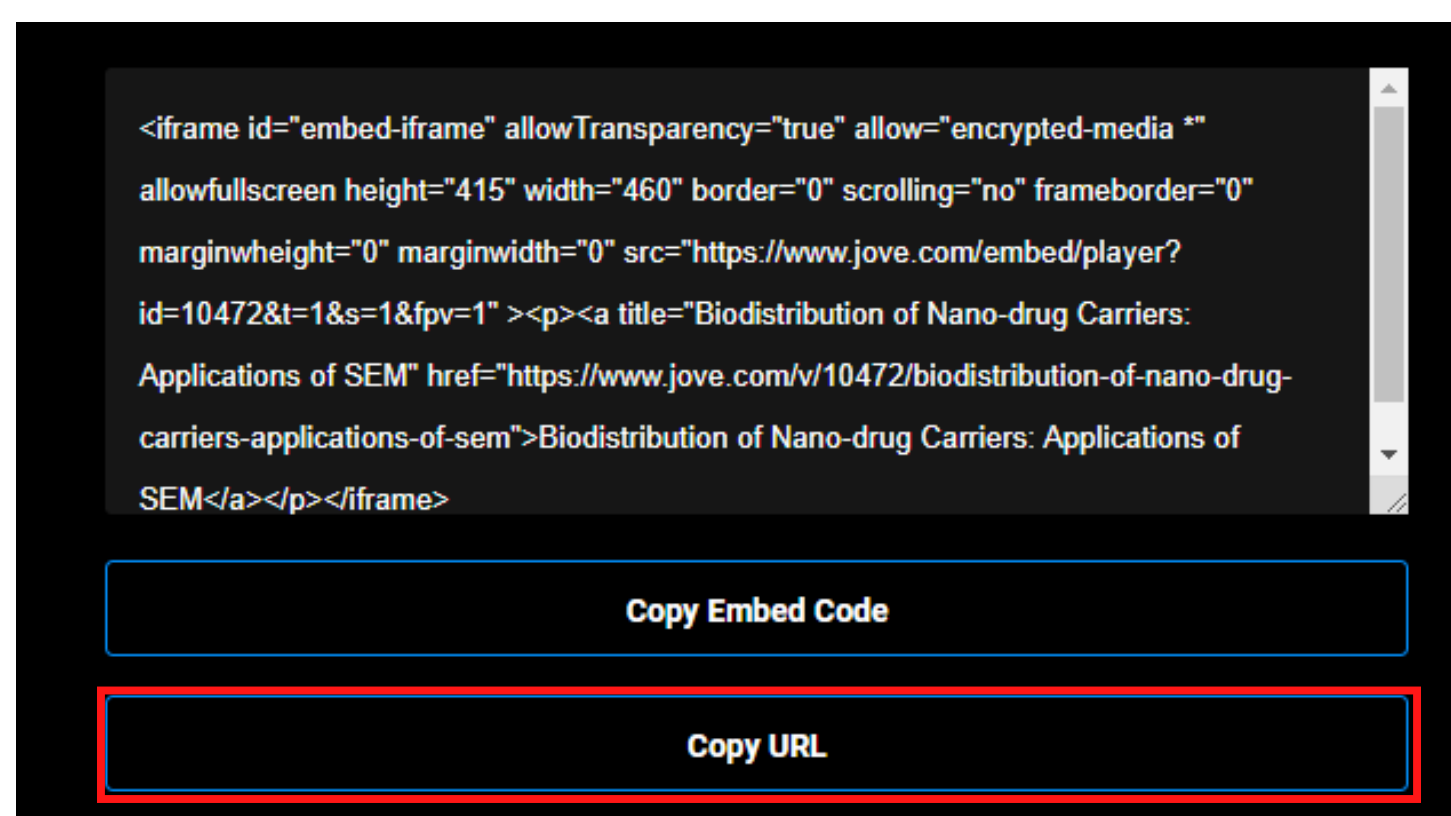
<iframe id="embed-iframe" allowTransparency="true" allow="encrypted-media *" allowfullscreen height="415" width="460" border="0" scrolling="no" frameborder="0" marginwheight="0" marginwidth="0" src="https://www.jove.com/embed/player?id=10472&t=1&s=1&fpv=1" ><p><a title="Biodistribution of Nano-drug Carriers: Applications of SEM" href="https://www.jove.com/v/10472/biodistribution-of-nano-drug-carriers-applications-of-sem">Biodistribution of Nano-drug Carriers: Applications of SEM</a></p></iframe>

Copy Embed Code

Copy URL